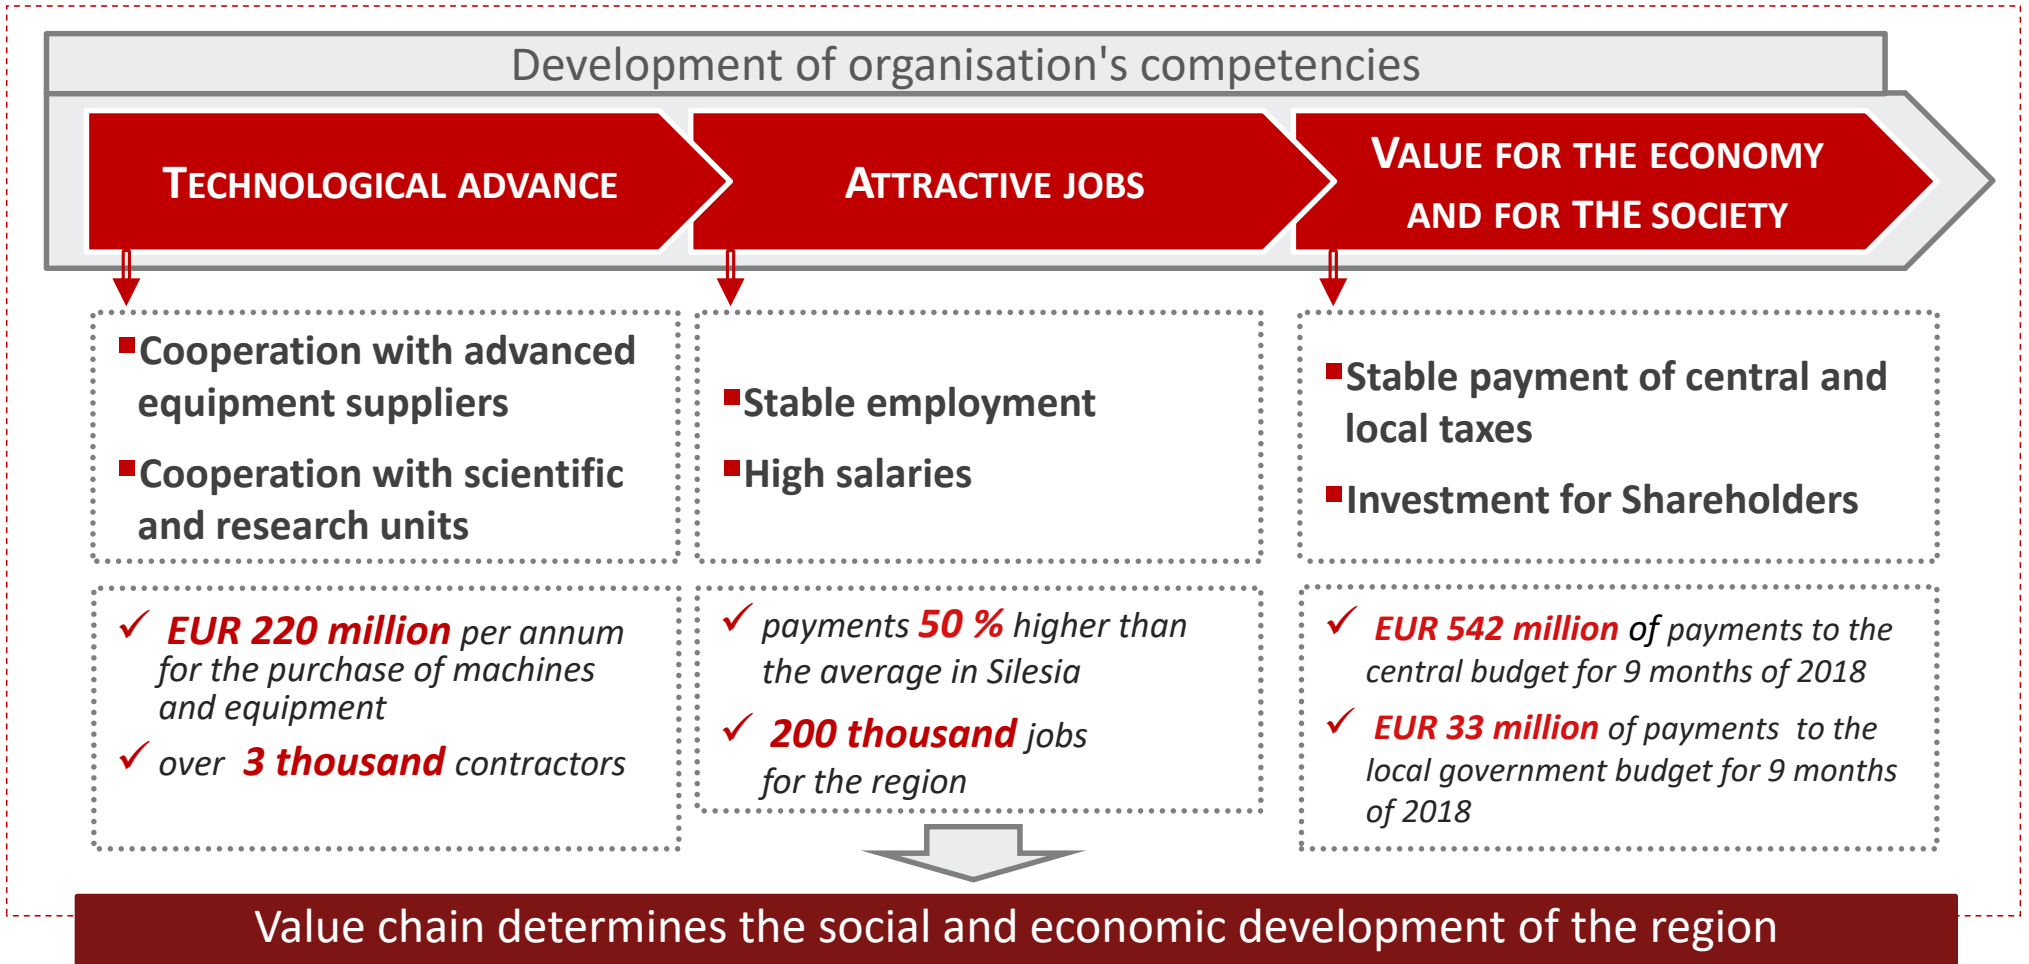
Development of organisation's competencies

TECHNOLOGICAL ADVANCE

ATTRACTIVE JOBS

VALUE FOR THE ECONOMY AND FOR THE SOCIETY

Cooperation with advanced equipment suppliers

Cooperation with scientific and research units

Stable employment

High salaries

Stable payment of central and local taxes

Investment for Shareholders

✓ EUR 220 million per annum for the purchase of machines and equipment

✓ over 3 thousand contractors

✓ payments 50 % higher than the average in Silesia

✓ 200 thousand jobs for the region

✓ EUR 542 million of payments to the central budget for 9 months of 2018

✓ EUR 33 million of payments to the local government budget for 9 months of 2018

Value chain determines the social and economic development of the region